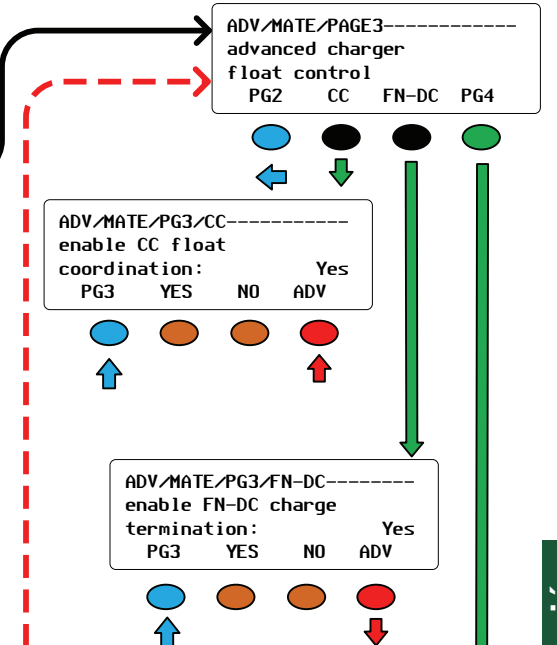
ADV/MATE/PAGE3------------
advanced charger
float control
PG2 CC FN-DC PG4

ADV/MATE/PG3/CC-----------
enable CC float
coordination: Yes
PG3 YES NO ADV

ADV/MATE/PG3/FN-DC--------
enable FN-DC charge
termination: Yes
PG3 YES NO ADV